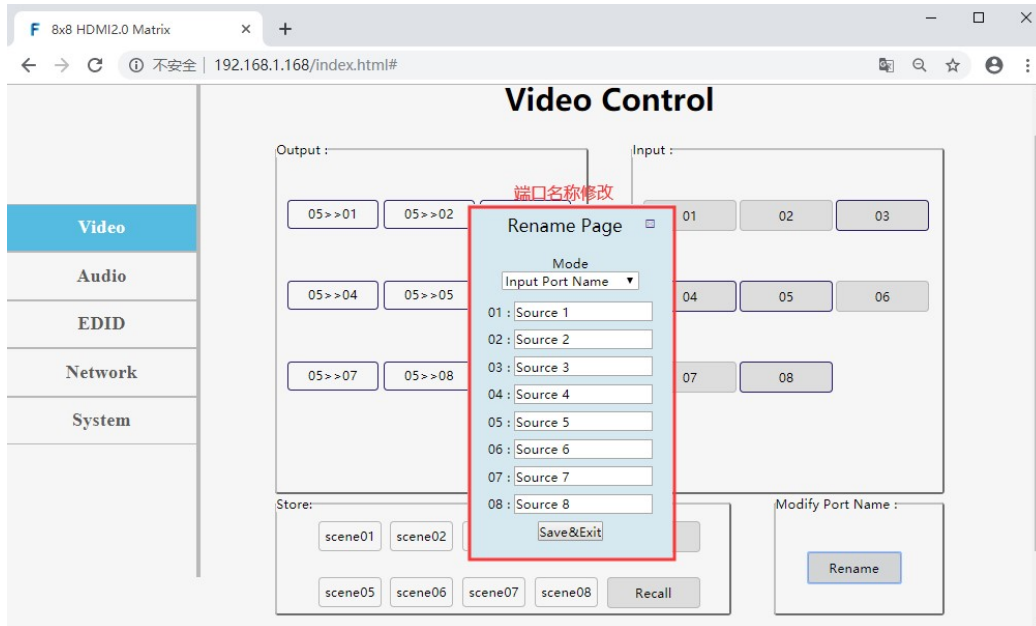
8x8 HDMI2.0 Matrix
×
+
不安全 | 192.168.1.168/index.html#

Video Control

Video
Audio
EDID
Network
System

Output :
05>>01
05>>02
05>>04
05>>05
05>>07
05>>08

Input :
01
02
03
04
05
06
07
08

端口名称修改

Rename Page
Mode
Input Port Name
01 : Source 1
02 : Source 2
03 : Source 3
04 : Source 4
05 : Source 5
06 : Source 6
07 : Source 7
08 : Source 8
Save&Exit

Store:
scene01
scene02
scene05
scene06
scene07
scene08
Recall

Modify Port Name :
Rename